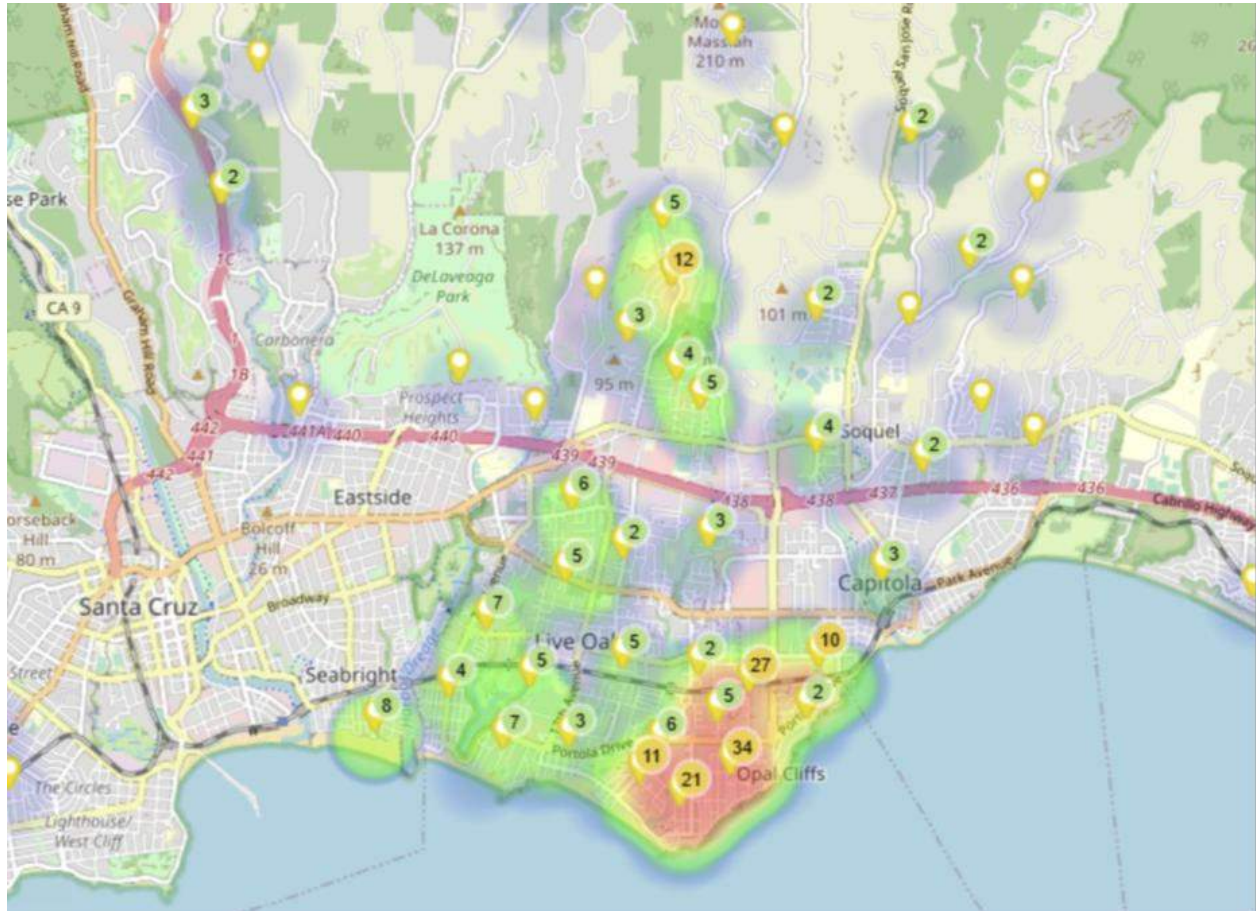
Mount Massiah
210 m
3
2
2
se Park
5
2
La Corona
137 m
12
DeLaveaga Park
CA 9
Graham Hill Road
1C
2
3
101 m
Carbonera
4
1B
95 m
5
Prospect Heights
4
Soquel
442
441A
440
440
2
441
439
439
442
438
438
437
436
436
Cabrillo Highway
Eastside
6
orseback Hill
80 m
Bolcoff Hill
26 m
2
3
5
3
Capitola
Park Avenue
Santa Cruz
Broadway
7
Live Oak
5
2
10
Street
Seabright
4
5
27
2
5
8
7
3
6
Portola Drive
34
11
Opal Cliffs
21
The Circles
Lighthouse/
West Cliff